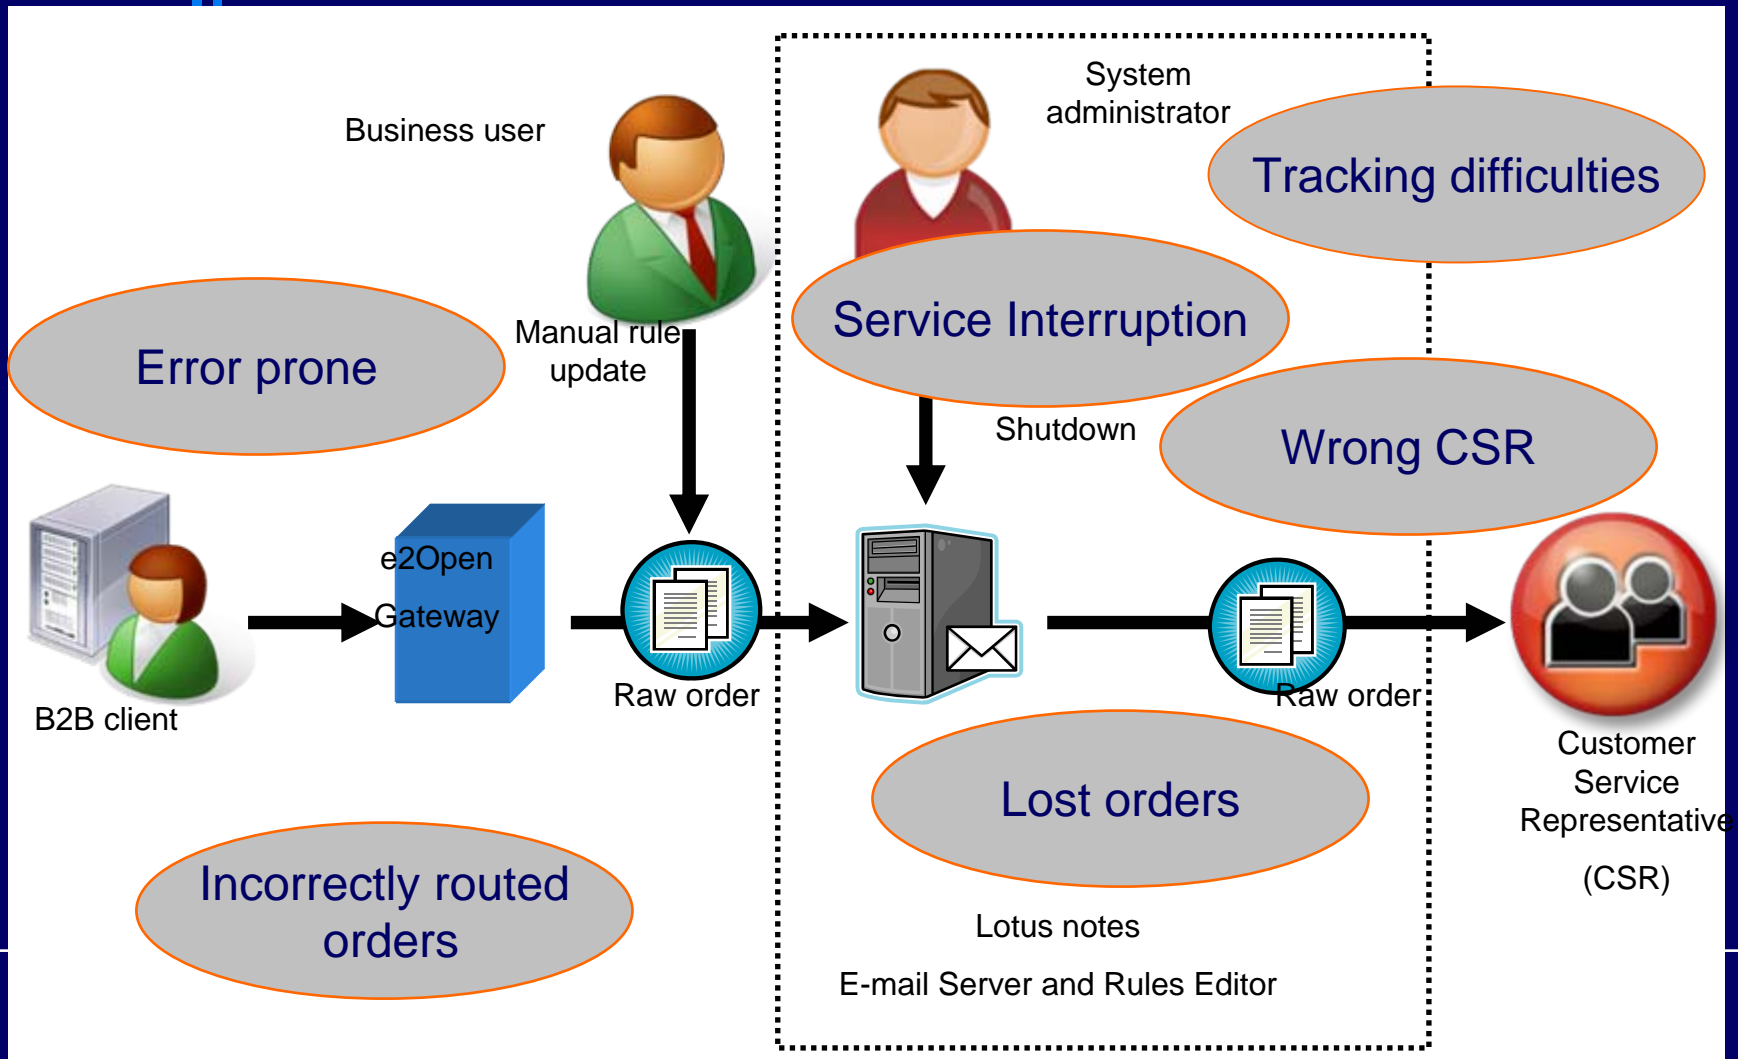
Business user

System administrator

Tracking difficulties

Service Interruption

Error prone

Manual rule update

Shutdown

Wrong CSR

e2Open Gateway

B2B client

Raw order

Raw order

Customer Service Representative (CSR)

Lost orders

Incorrectly routed orders

Lotus notes

E-mail Server and Rules Editor